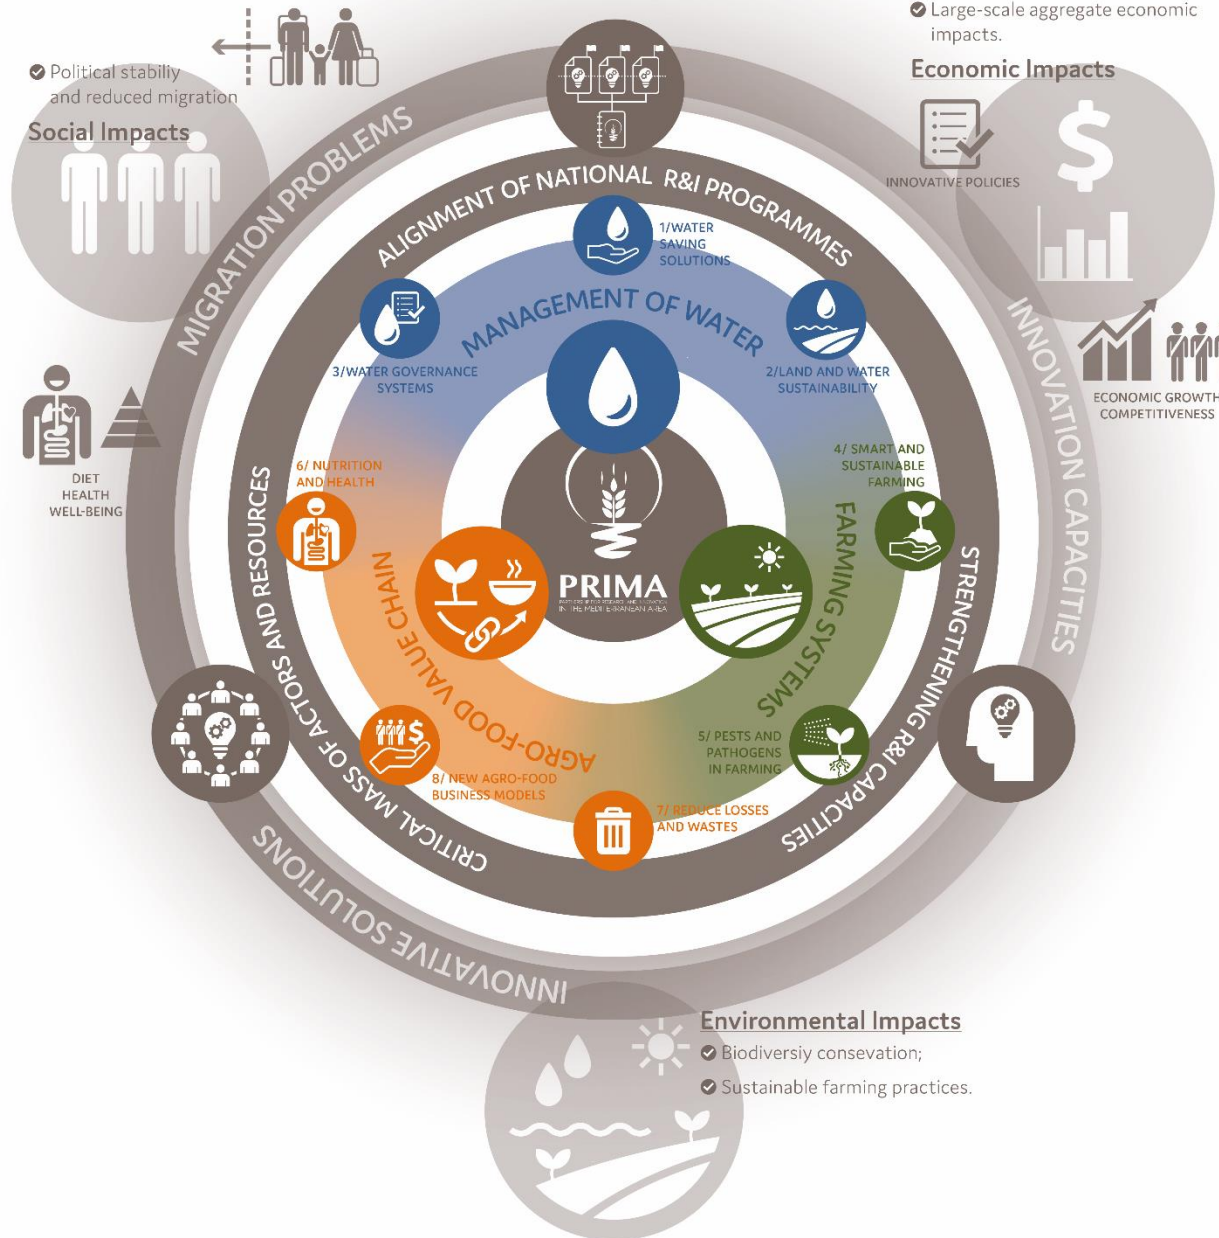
Political stability and reduced migration

Social Impacts

Large-scale aggregate economic impacts.

Economic Impacts

INNOVATIVE POLICIES

MIGRATION PROBLEMS

ALIGNMENT OF NATIONAL R&I PROGRAMMES

INNOVATION CAPACITIES

ECONOMIC GROWTH COMPETITIVENESS

DIET HEALTH WELL-BEING

MANAGEMENT OF WATER

1/WATER SAVING SOLUTIONS

2/LAND AND WATER SUSTAINABILITY

3/WATER GOVERNANCE SYSTEMS

4/ SMART AND SUSTAINABLE FARMING

FARMING SYSTEMS

5/ PESTS AND PATHOGENS IN FARMING

6/ NUTRITION AND HEALTH

7/ REDUCE LOSSES AND WASTES

8/ NEW AGRO-FOOD BUSINESS MODELS

AGRO-FOOD VALUE CHAIN

PRIMA

PARTNERSHIP FOR RESEARCH AND INNOVATION IN THE MEDITERRANEAN AREA

CRITICAL MASS OF ACTORS AND RESOURCES

STRENGTHENING R&I CAPACITIES

INNOVATIVE SOLUTIONS

Environmental Impacts

Biodiversiy conservation;

Sustainable farming practices.